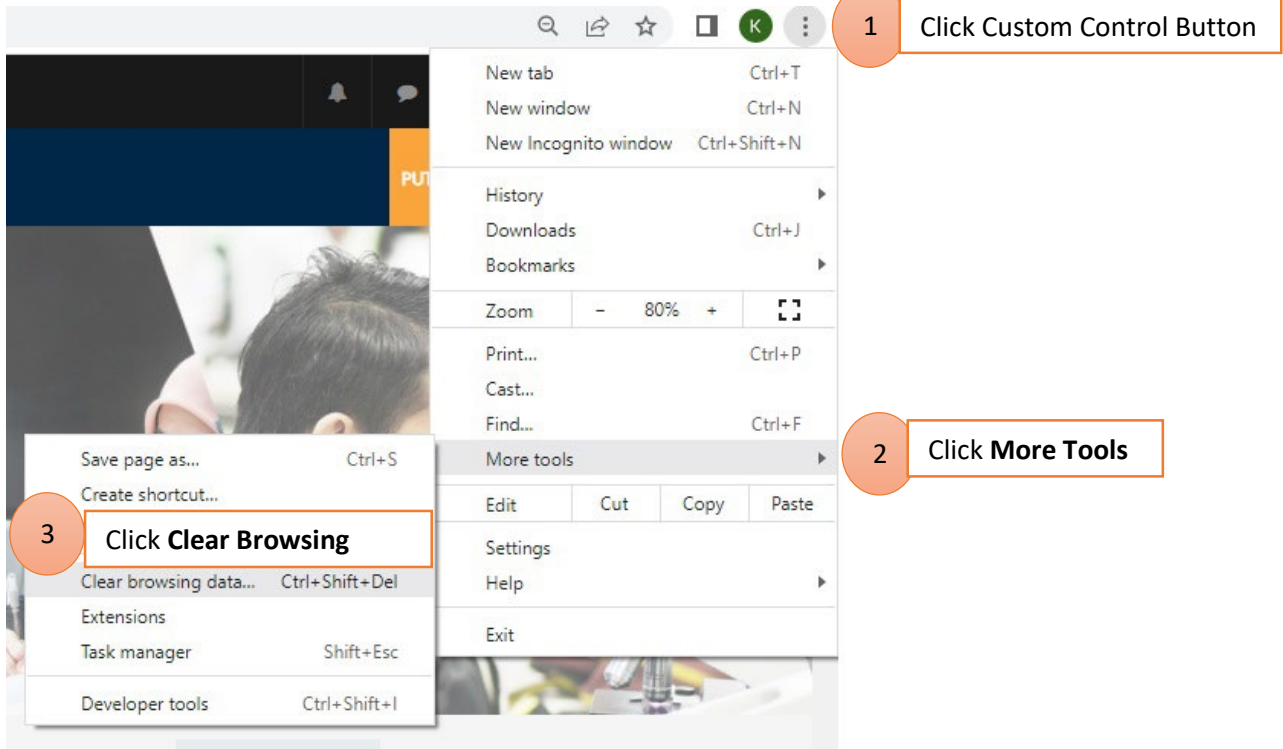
K

1 Click Custom Control Button

New tab Ctrl+T
New window Ctrl+N
New Incognito window Ctrl+Shift+N

PUT

History
Downloads Ctrl+J
Bookmarks

Zoom – 80% +

Print... Ctrl+P
Cast...
Find... Ctrl+F
More tools

2 Click **More Tools**

Edit Cut Copy Paste

Settings
Help

Exit

Save page as... Ctrl+S
Create shortcut...

3 Click **Clear Browsing**

Clear browsing data... Ctrl+Shift+Del
Extensions
Task manager Shift+Esc

Developer tools Ctrl+Shift+I